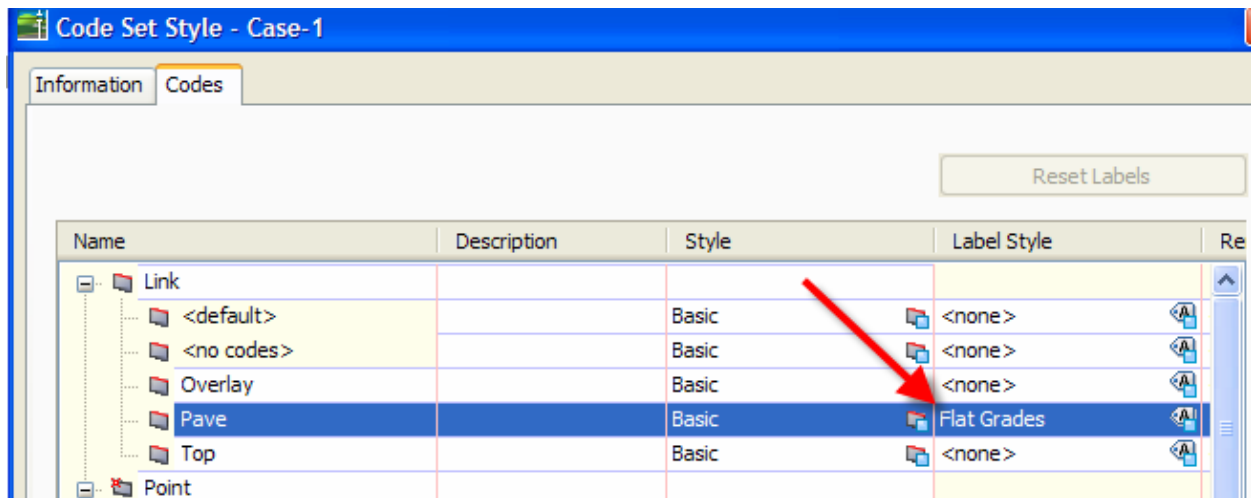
Code Set Style - Case-1

Information | Codes

Reset Labels

| Name | Description | Style | Label Style | Re |
|---|---|---|---|---|
| Link | | | | |
| <default> | | Basic | <none> | |
| <no codes> | | Basic | <none> | |
| Overlay | | Basic | <none> | |
| Pave | | Basic | Flat Grades | |
| Top | | Basic | <none> | |
| Point | | | | |